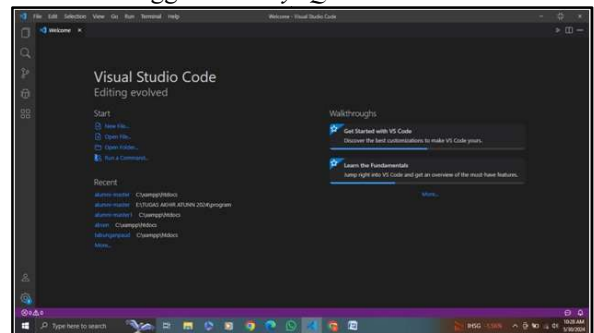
File Edit Selection View Go Run Terminal Help

Welcome - Visual Studio Code

Welcome ×

Visual Studio Code
Editing evolved

Start
New File...
Open File...
Open Folder...
Run a Command...

Recent
alumni-master C:\xampp\htdocs
alumni-master E:\TUGAS AKHIR ATUNN 2024\program
alumni-master1 C:\xampp\htdocs
alnum C:\xampp\htdocs
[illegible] C:\xampp\htdocs
More...

Walkthroughs
Get Started with VS Code
Discover the best customizations to make VS Code yours.
Learn the Fundamentals
Jump right into VS Code and get an overview of the must-have features.
More...

⊗ 0 ⚠ 0

Type here to search

IHSG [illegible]

10:28 AM
5/30/2024